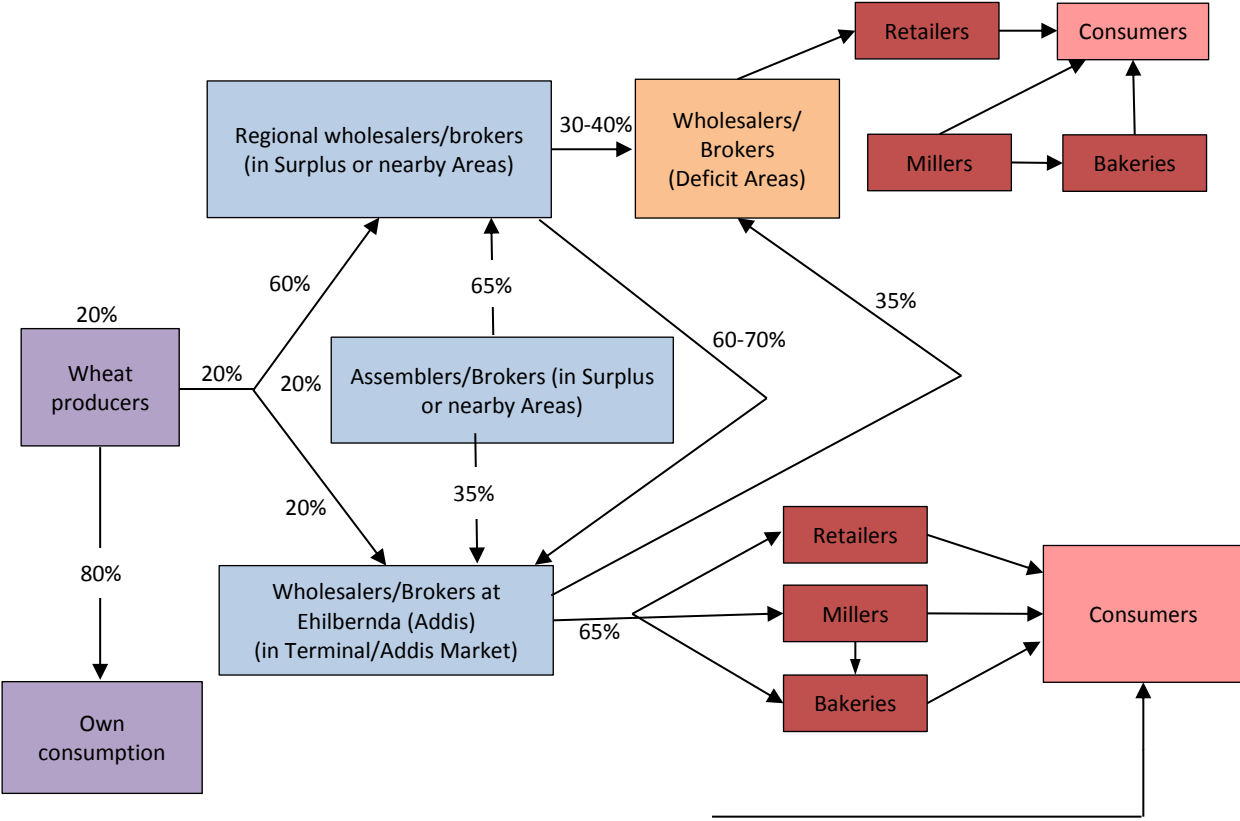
Retailers

Consumers

Regional wholesalers/brokers (in Surplus or nearby Areas)

30-40%

Wholesalers/ Brokers (Deficit Areas)

Millers

Bakeries

60%

65%

35%

60-70%

20%

Wheat producers

20%

20%

Assemblers/Brokers (in Surplus or nearby Areas)

35%

20%

80%

Wholesalers/Brokers at Ehilbernda (Addis) (in Terminal/Addis Market)

65%

Retailers

Millers

Bakeries

Consumers

Own consumption